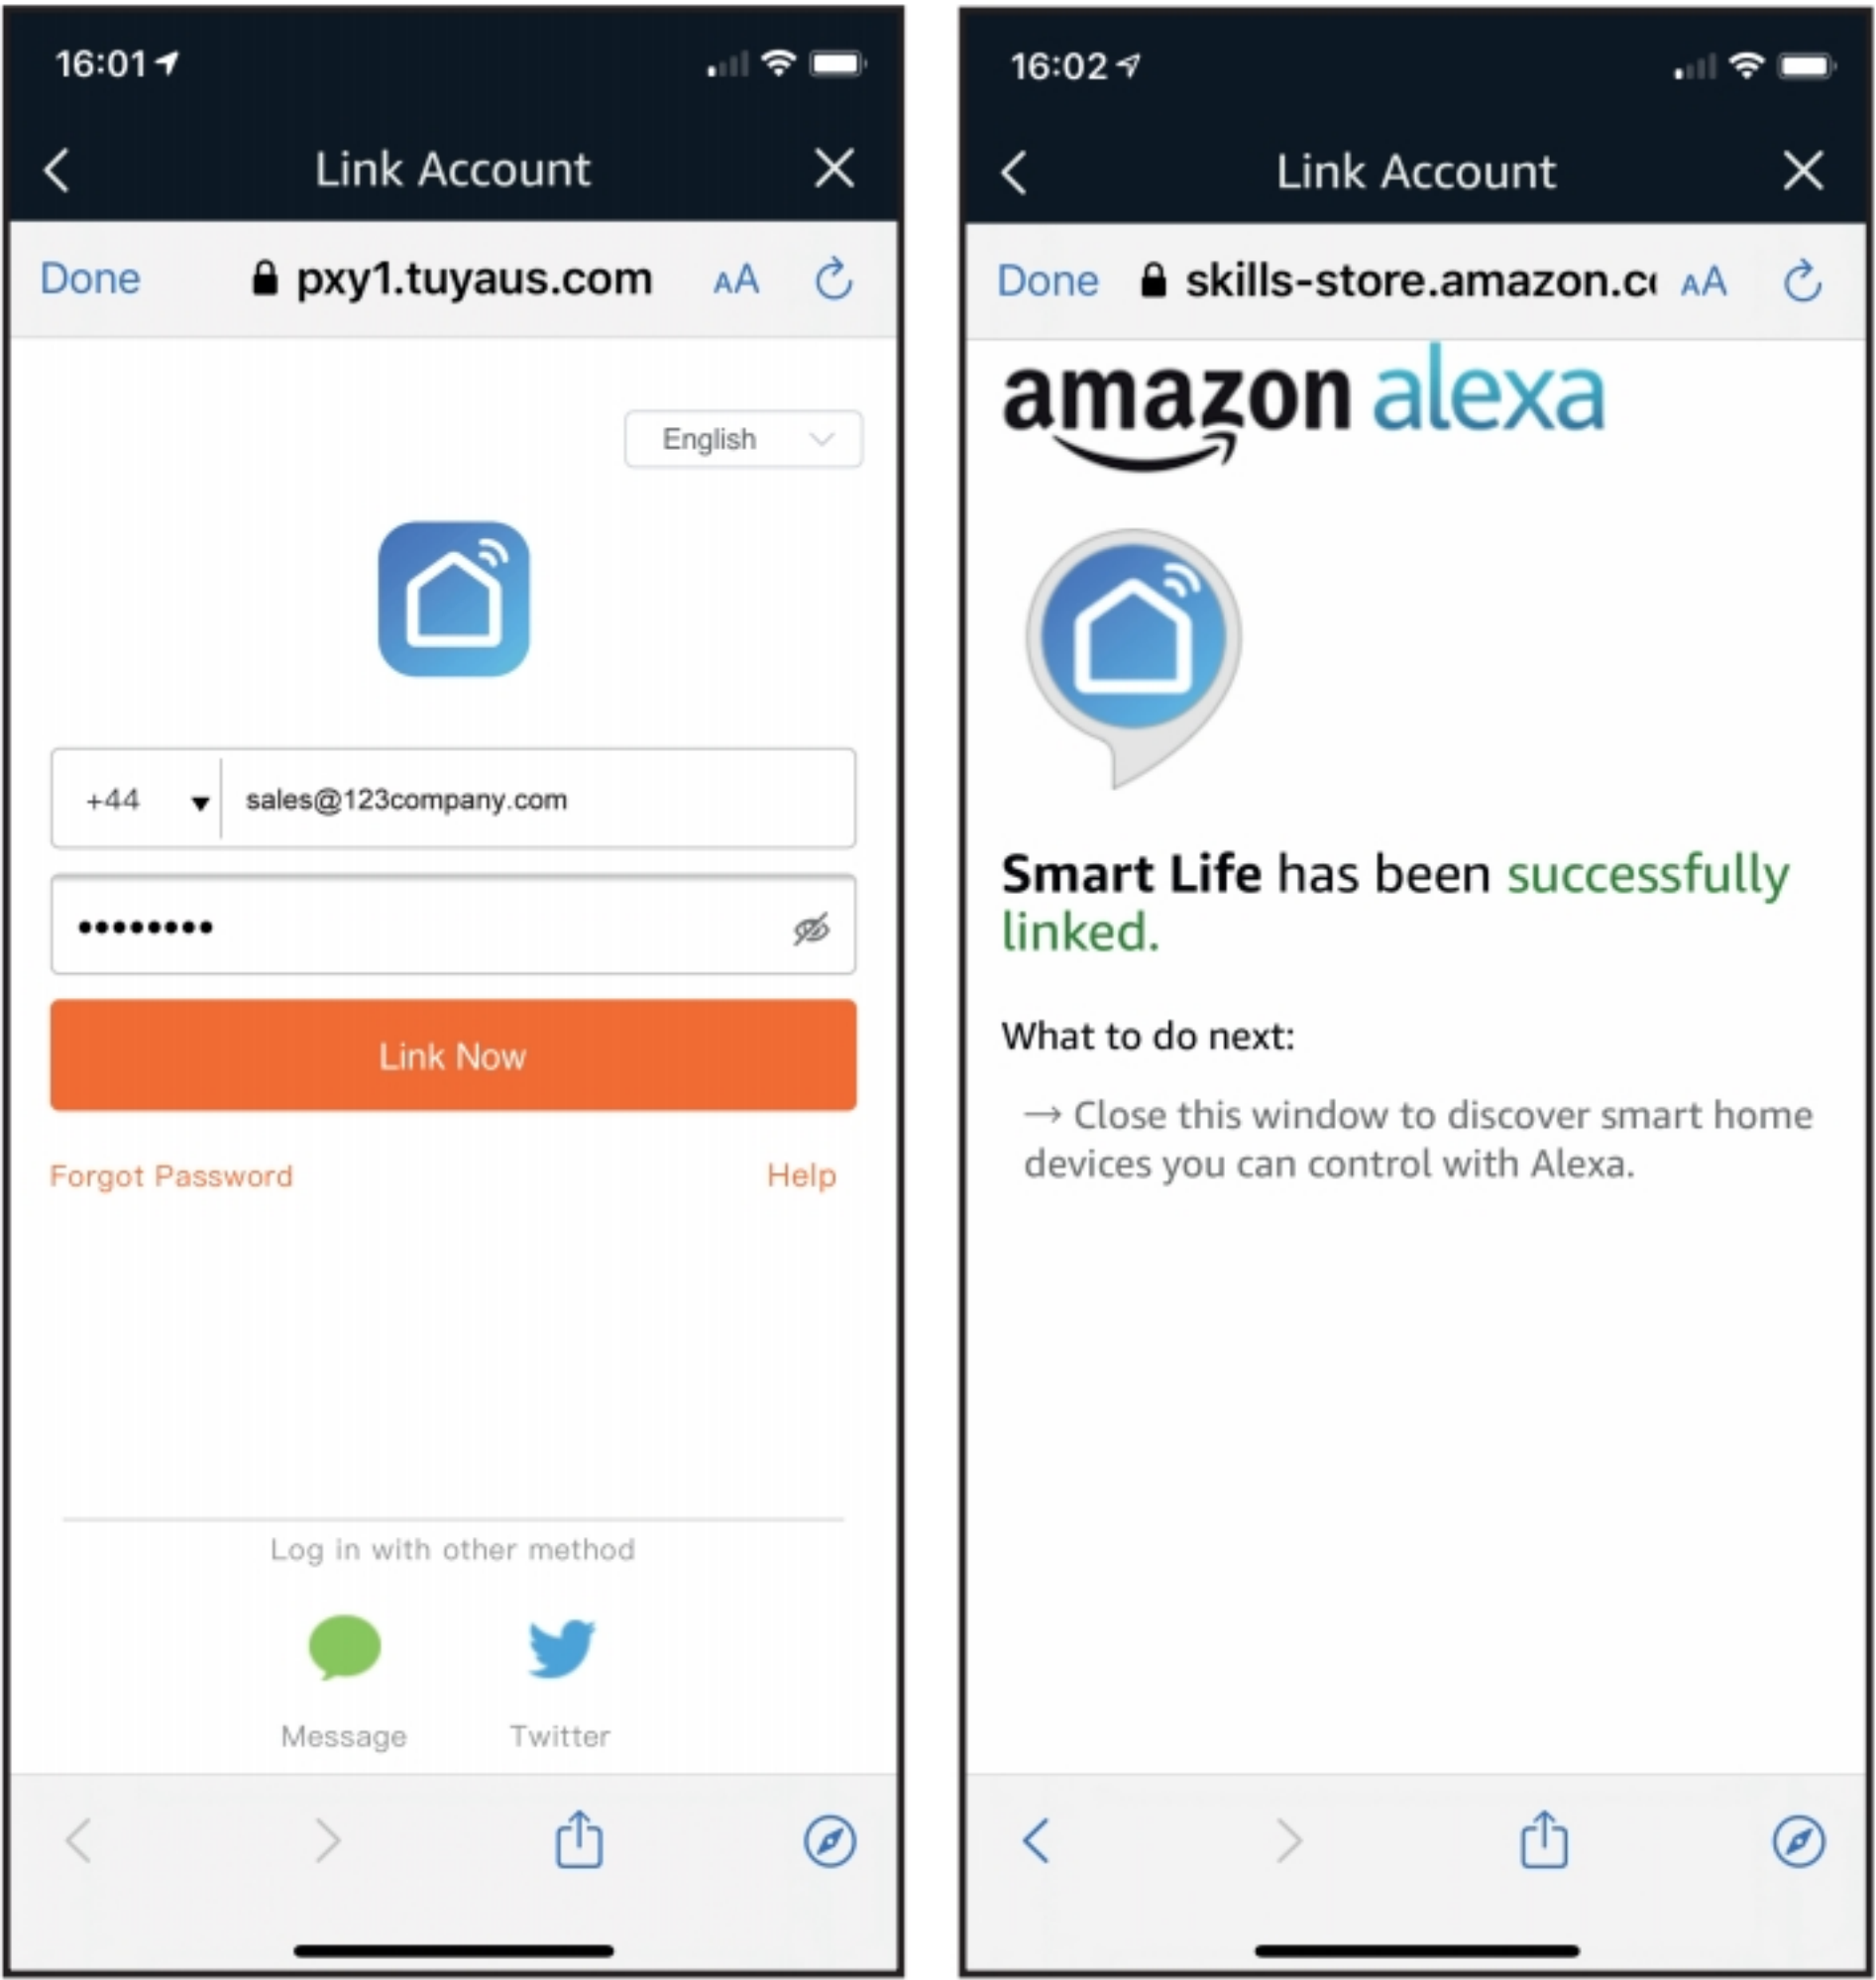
16:01

Link Account

Done pxy1.tuyaus.com AA

English

+44 sales@123company.com

•••••••••

Link Now

Forgot Password Help

Log in with other method

Message Twitter

16:02

Link Account

Done skills-store.amazon.c AA

amazon alexa

Smart Life has been successfully linked.

What to do next:

→ Close this window to discover smart home devices you can control with Alexa.